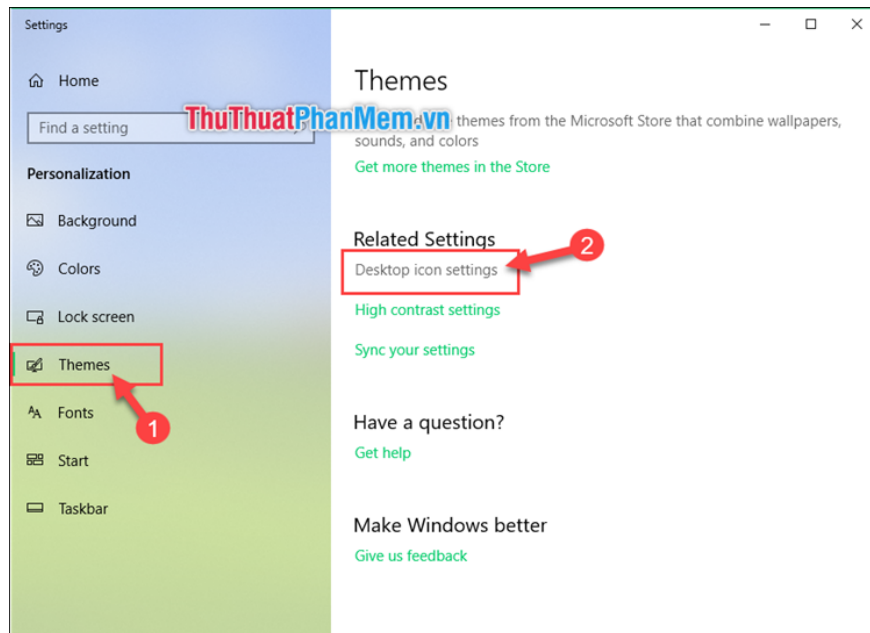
Settings

Home

Find a setting

Personalization

Background

Colors

Lock screen

Themes

Fonts

Start

Taskbar

1

Themes

ThuThuatPhanMem.vn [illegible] themes from the Microsoft Store that combine wallpapers, sounds, and colors

Get more themes in the Store

Related Settings

Desktop icon settings

2

High contrast settings

Sync your settings

Have a question?

Get help

Make Windows better

Give us feedback